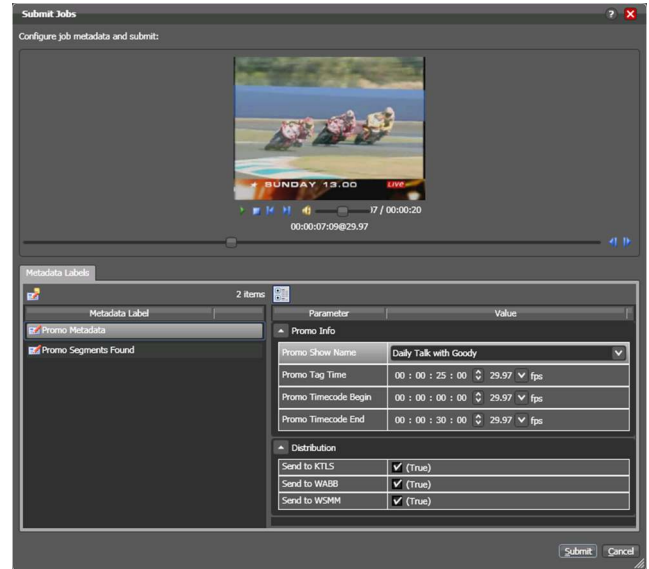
Submit Jobs

Configure job metadata and submit:

SUNDAY 13.00 LIVE

)7 / 00:00:20

00:00:07:09@29.97

Metadata Labels

2 items

| Metadata Label |
|---|
| Promo Metadata |
| Promo Segments Found |

| Parameter | Value |
|---|---|
| Promo Info | |
| Promo Show Name | Daily Talk with Goody |
| Promo Tag Time | 00 : 00 : 25 : 00 29.97 fps |
| Promo Timecode Begin | 00 : 00 : 00 : 00 29.97 fps |
| Promo Timecode End | 00 : 00 : 30 : 00 29.97 fps |
| Distribution | |
| Send to KTLS | (True) |
| Send to WABB | (True) |
| Send to WSMM | (True) |

Submit Cancel